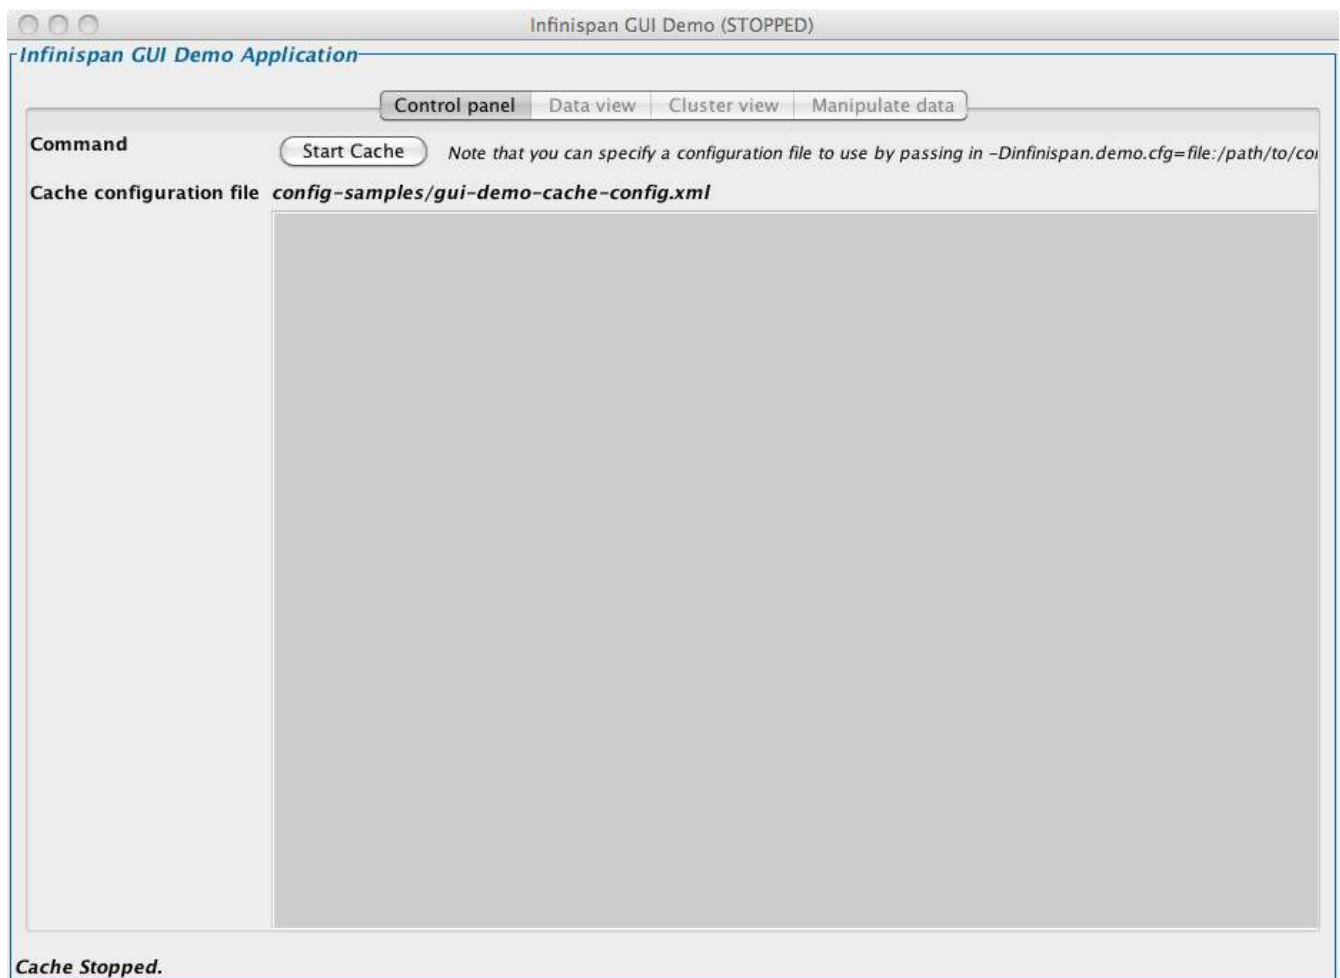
Infinispan GUI Demo (STOPPED)

Infinispan GUI Demo Application

Control panel | Data view | Cluster view | Manipulate data

Command

Start Cache

Note that you can specify a configuration file to use by passing in -Dinfinispan.demo.cfg=file:/path/to/co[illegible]

Cache configuration file config-samples/gui-demo-cache-config.xml

Cache Stopped.